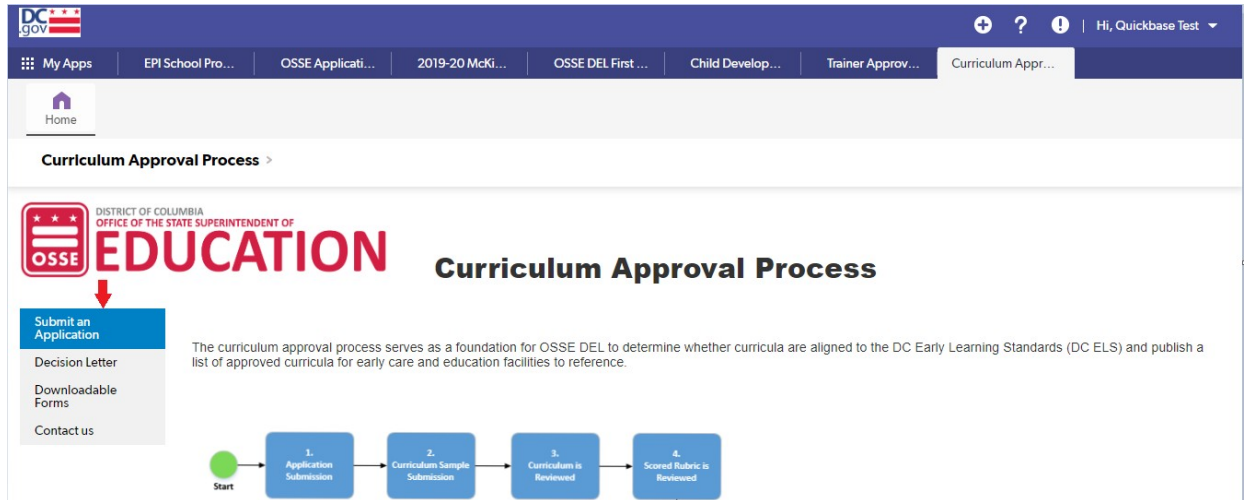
DC .gov

Hi, Quickbase Test

My Apps | EPI School Pro... | OSSE Applicati... | 2019-20 McKi... | OSSE DEL First ... | Child Develop... | Trainer Approv... | Curriculum Appr...

Home

Curriculum Approval Process >

OSSE DISTRICT OF COLUMBIA OFFICE OF THE STATE SUPERINTENDENT OF EDUCATION

Curriculum Approval Process

Submit an Application

Decision Letter

Downloadable Forms

Contact us

The curriculum approval process serves as a foundation for OSSE DEL to determine whether curricula are aligned to the DC Early Learning Standards (DC ELS) and publish a list of approved curricula for early care and education facilities to reference.

Start

1. Application Submission

2. Curriculum Sample Submission

3. Curriculum is Reviewed

4. Scored Rubric is Reviewed